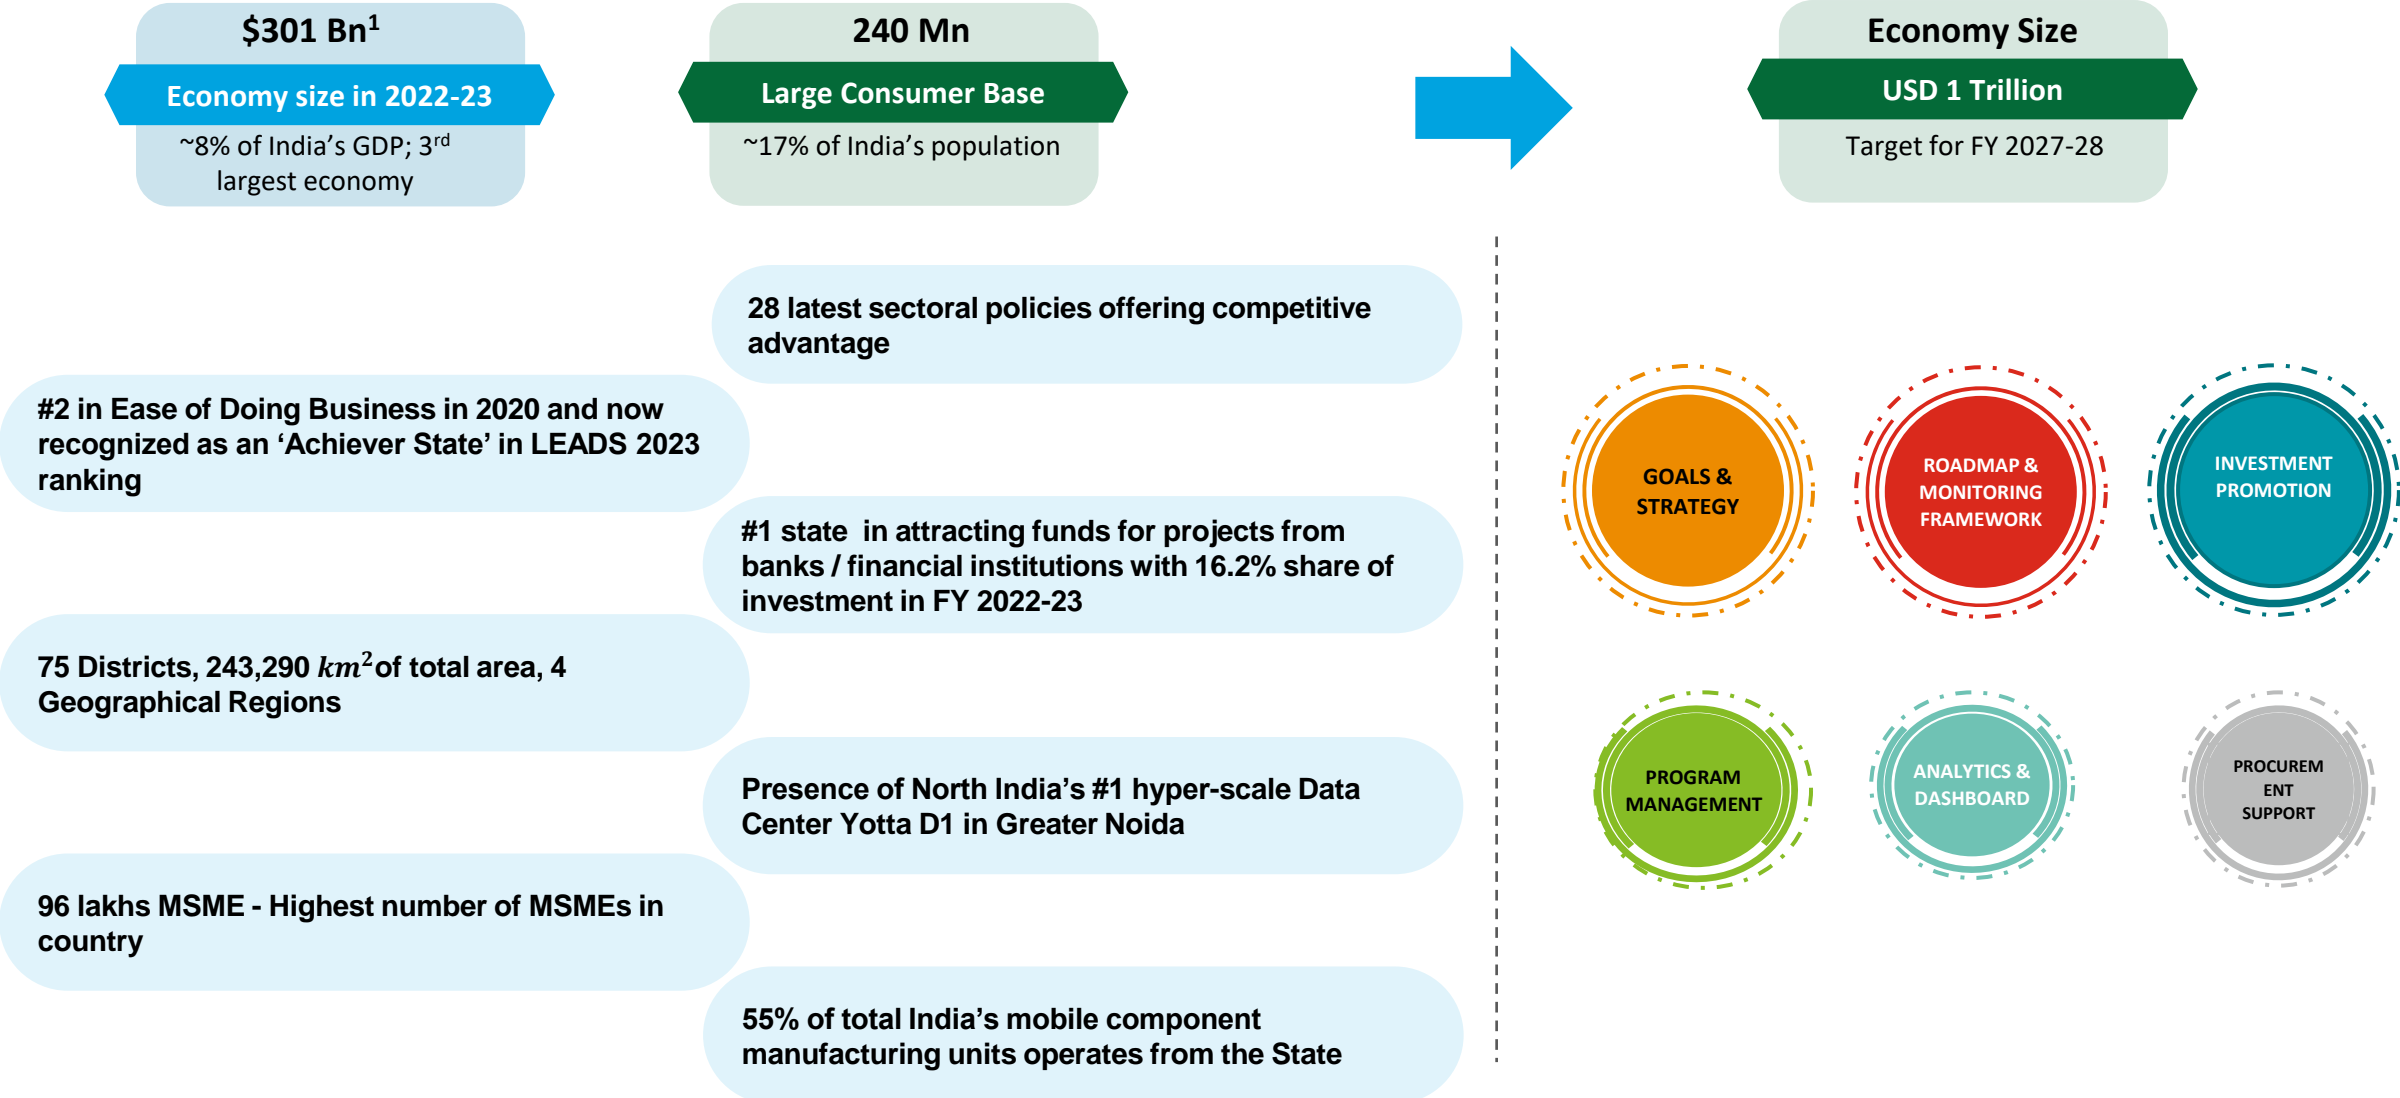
$301 Bn$^1$

Economy size in 2022-23

~8% of India's GDP; 3$^{rd}$ largest economy

240 Mn

Large Consumer Base

~17% of India's population

Economy Size

USD 1 Trillion

Target for FY 2027-28

28 latest sectoral policies offering competitive advantage

#2 in Ease of Doing Business in 2020 and now recognized as an 'Achiever State' in LEADS 2023 ranking

#1 state in attracting funds for projects from banks / financial institutions with 16.2% share of investment in FY 2022-23

75 Districts, 243,290 $km^2$ of total area, 4 Geographical Regions

Presence of North India's #1 hyper-scale Data Center Yotta D1 in Greater Noida

96 lakhs MSME - Highest number of MSMEs in country

55% of total India's mobile component manufacturing units operates from the State

GOALS & STRATEGY

ROADMAP & MONITORING FRAMEWORK

INVESTMENT PROMOTION

PROGRAM MANAGEMENT

ANALYTICS & DASHBOARD

PROCUREM ENT SUPPORT